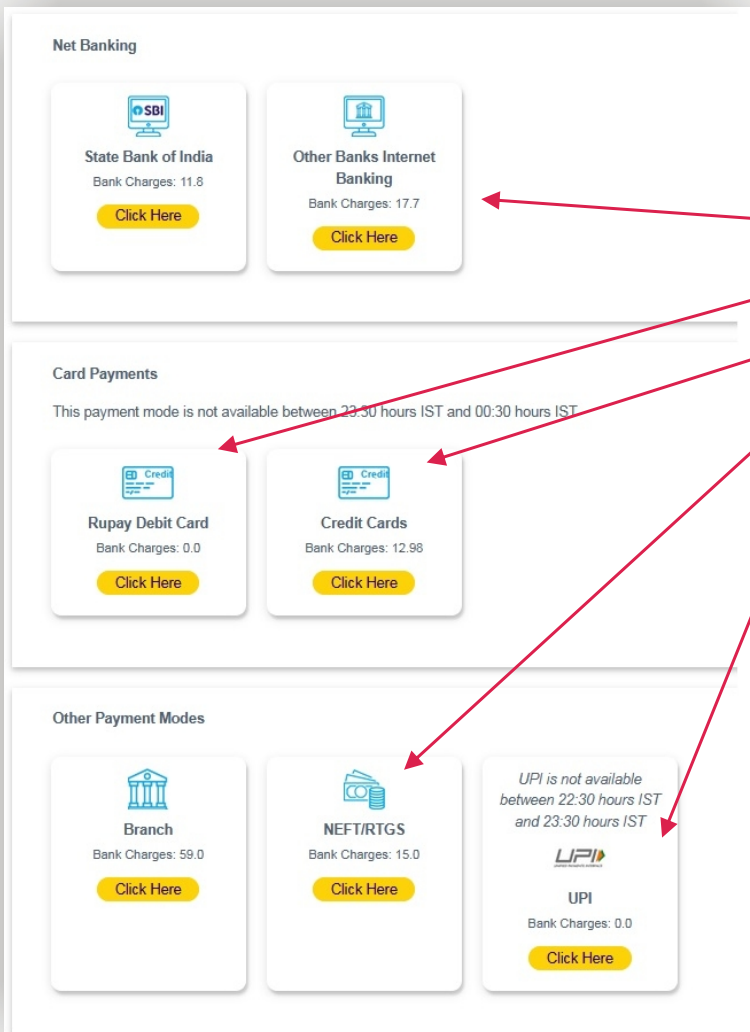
Net Banking

SBI
State Bank of India
Bank Charges: 11.8
Click Here

Other Banks Internet Banking
Bank Charges: 17.7
Click Here

Card Payments

This payment mode is not available between 23:30 hours IST and 00:30 hours IST

Credit
Rupay Debit Card
Bank Charges: 0.0
Click Here

Credit
Credit Cards
Bank Charges: 12.98
Click Here

Other Payment Modes

Branch
Bank Charges: 59.0
Click Here

NEFT/RTGS
Bank Charges: 15.0
Click Here

UPI is not available between 22:30 hours IST and 23:30 hours IST
UPI
UPI
Bank Charges: 0.0
Click Here